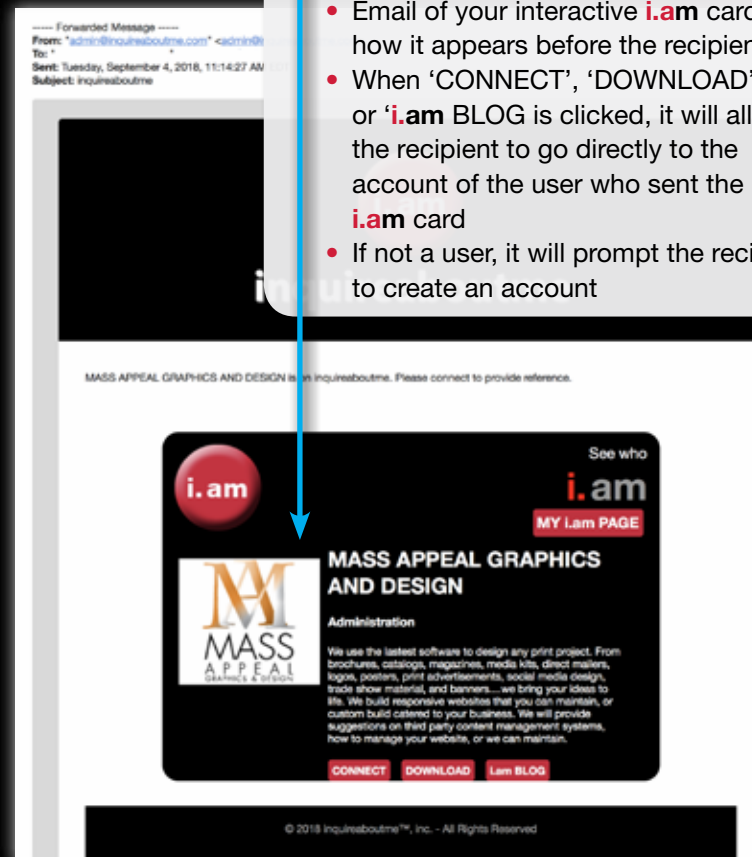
----- Forwarded Message -----
From: "admin@inquireaboutme.com" <admin@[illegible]
To: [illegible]
Sent: Tuesday, September 4, 2018, 11:14:27 AM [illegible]
Subject: inquireaboutme

• Email of your interactive i.am card how it appears before the recipien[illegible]
• When 'CONNECT', 'DOWNLOAD' or 'i.am BLOG is clicked, it will all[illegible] the recipient to go directly to the account of the user who sent the i.am card
• If not a user, it will prompt the reci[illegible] to create an account

MASS APPEAL GRAPHICS AND DESIGN is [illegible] inquireaboutme. Please connect to provide reference.

i.am

See who
i.am
MY i.am PAGE

MASS
APPEAL
GRAPHICS & DESIGN

MASS APPEAL GRAPHICS AND DESIGN

Administration

We use the lastest software to design any print project. From brochures, catalogs, magazines, media kits, direct mailers, logos, posters, print advertisements, social media design, trade show material, and banners....we bring your ideas to life. We build responsive websites that you can maintain, or custom build catered to your business. We will provide suggestions on third party content management systems, how to manage your website, or we can maintain.

CONNECT DOWNLOAD i.am BLOG

© 2018 inquireaboutme™, inc. - All Rights Reserved